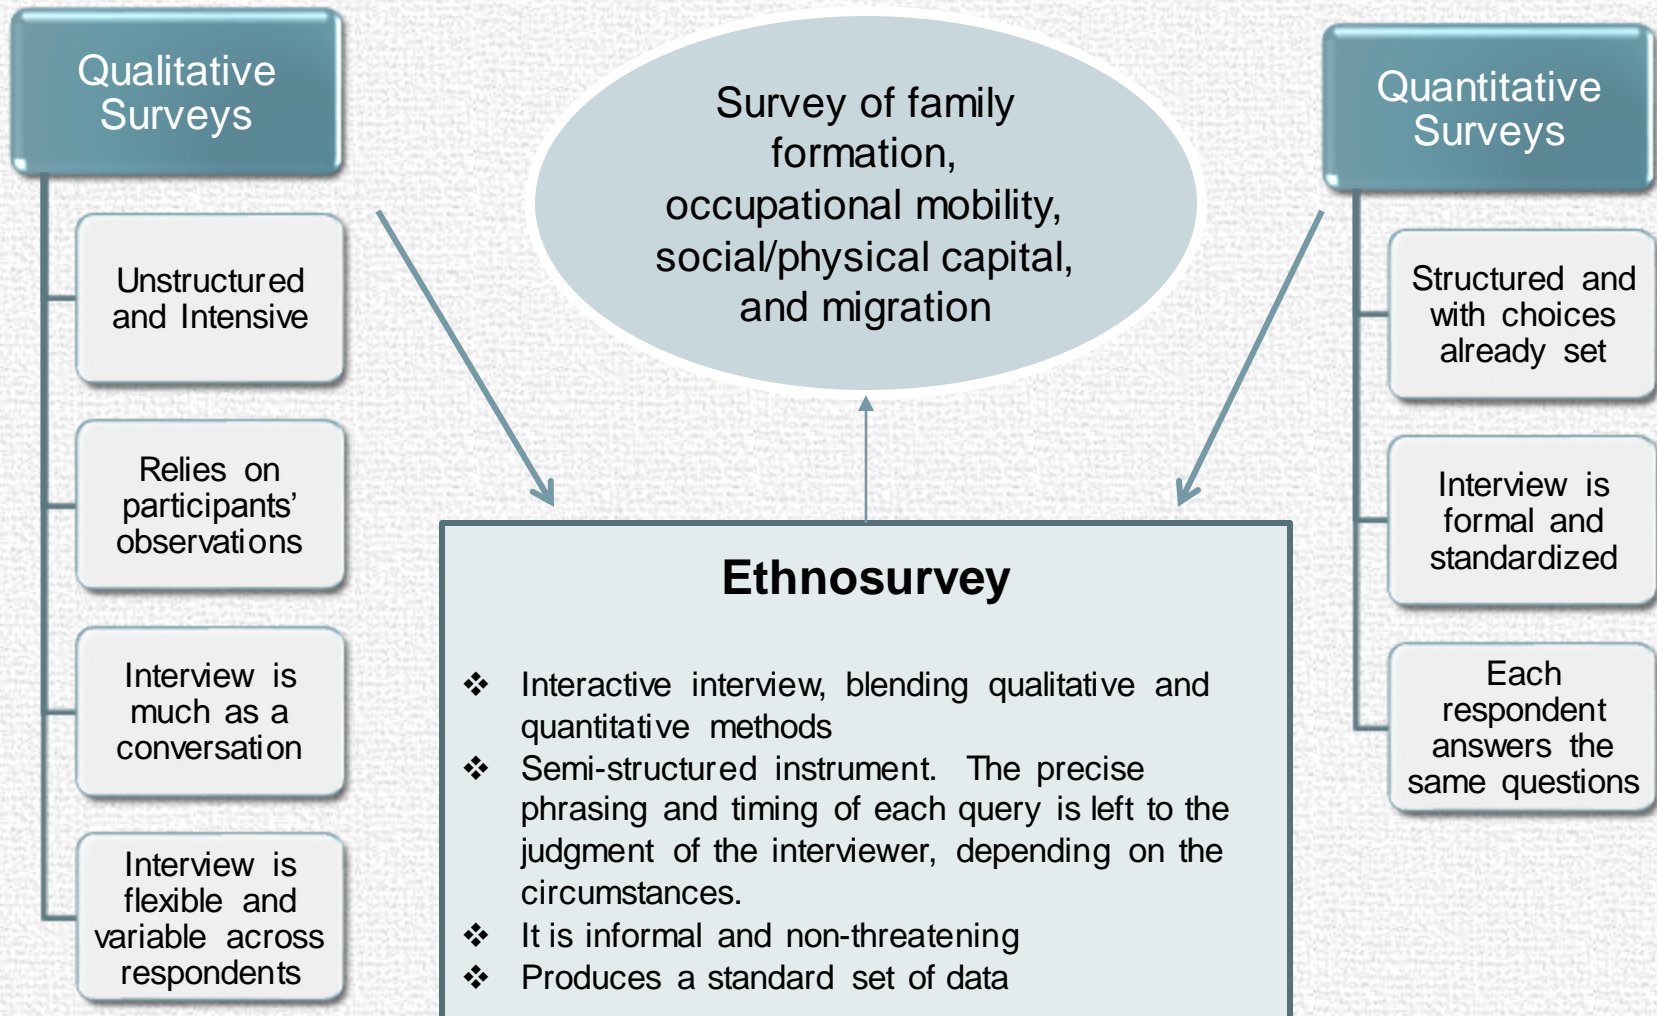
Qualitative Surveys

Unstructured and Intensive

Relies on participants' observations

Interview is much as a conversation

Interview is flexible and variable across respondents

Survey of family formation, occupational mobility, social/physical capital, and migration

Ethnosurvey

❖ Interactive interview, blending qualitative and quantitative methods
❖ Semi-structured instrument. The precise phrasing and timing of each query is left to the judgment of the interviewer, depending on the circumstances.
❖ It is informal and non-threatening
❖ Produces a standard set of data

Quantitative Surveys

Structured and with choices already set

Interview is formal and standardized

Each respondent answers the same questions